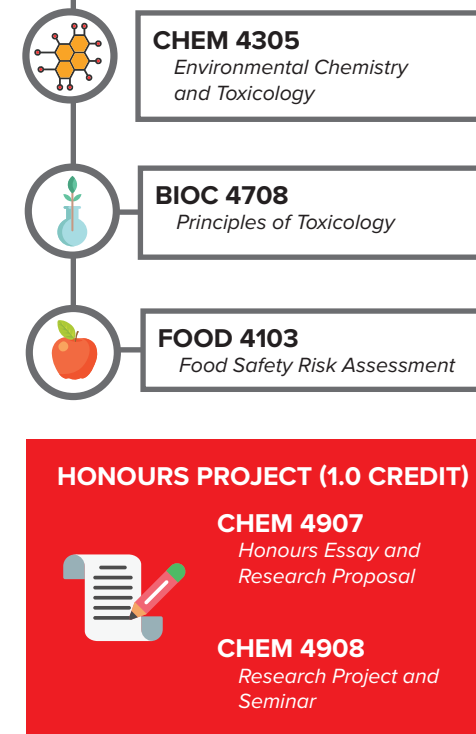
CHEM 4305
Environmental Chemistry and Toxicology

BIOC 4708
Principles of Toxicology

FOOD 4103
Food Safety Risk Assessment

HONOURS PROJECT (1.0 CREDIT)

CHEM 4907
Honours Essay and Research Proposal

CHEM 4908
Research Project and Seminar